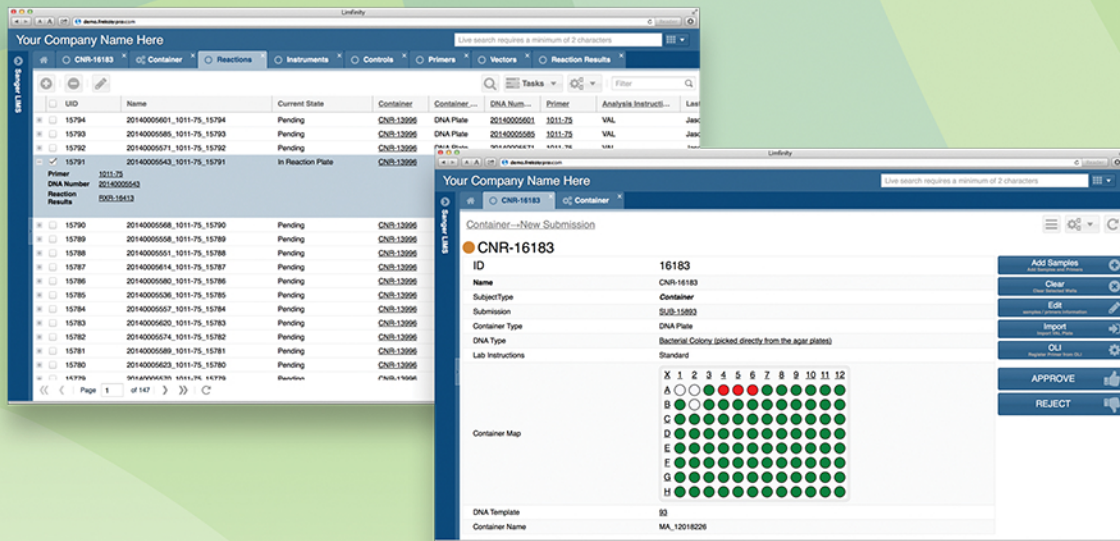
Limfinity

demo.freezerpro.com

Your Company Name Here

Live search requires a minimum of 2 characters

CNR-16183 | Container | Reactions | Instruments | Controls | Primers | Vectors | Reaction Results

Sanger LIMS

Tasks

Filter

| UID | Name | Current State | Container | Container ... | DNA Num... | Primer | Analysis Instructi... | Last |
|---|---|---|---|---|---|---|---|---|
| 15794 | 20140005601_1011-75_15794 | Pending | CNR-13996 | DNA Plate | 20140005601 | 1011-75 | VAL | Jaso |
| 15793 | 20140005585_1011-75_15793 | Pending | CNR-13996 | DNA Plate | 20140005585 | 1011-75 | VAL | Jaso |
| 15792 | 20140005571_1011-75_15792 | Pending | CNR-13996 | DNA Plate | 20140005571 | 1011-75 | VAL | |
| 15791 | 20140005543_1011-75_15791 | In Reaction Plate | CNR-13996 | | | | | |

Primer 1011-75
DNA Number 20140005543
Reaction Results RXR-16413

| 15790 | 20140005568_1011-75_15790 | Pending | CNR-13996 |
|---|---|---|---|
| 15789 | 20140005558_1011-75_15789 | Pending | CNR-13996 |
| 15788 | 20140005551_1011-75_15788 | Pending | CNR-13996 |
| 15787 | 20140005614_1011-75_15787 | Pending | CNR-13996 |
| 15786 | 20140005580_1011-75_15786 | Pending | CNR-13996 |
| 15785 | 20140005536_1011-75_15785 | Pending | CNR-13996 |
| 15784 | 20140005557_1011-75_15784 | Pending | CNR-13996 |
| 15783 | 20140005620_1011-75_15783 | Pending | CNR-13996 |
| 15782 | 20140005574_1011-75_15782 | Pending | CNR-13996 |
| 15781 | 20140005589_1011-75_15781 | Pending | CNR-13996 |
| 15780 | 20140005623_1011-75_15780 | Pending | CNR-13996 |
| 15779 | 20140005520_1011-75_15779 | Pending | CNR-13996 |

Page 1 of 147

Limfinity

demo.freezerpro.com

Your Company Name Here

Live search requires a minimum of 2 characters

CNR-16183 | Container

Sanger LIMS

Container→New Submission

CNR-16183

| ID | 16183 |
|---|---|
| Name | CNR-16183 |
| SubjectType | Container |
| Submission | SUB-15893 |
| Container Type | DNA Plate |
| DNA Type | Bacterial Colony (picked directly from the agar plates) |
| Lab Instructions | Standard |
| Container Map | |
| DNA Template | 93 |
| Container Name | MA_12018226 |

X 1 2 3 4 5 6 7 8 9 10 11 12
A B C D E F G H

Add Samples
Add Samples and Primers

Clear
Clear Selected Wells

Edit
samples / primers information

Import
Import DNL Plate

OLI
Register Primer from OLI

APPROVE

REJECT